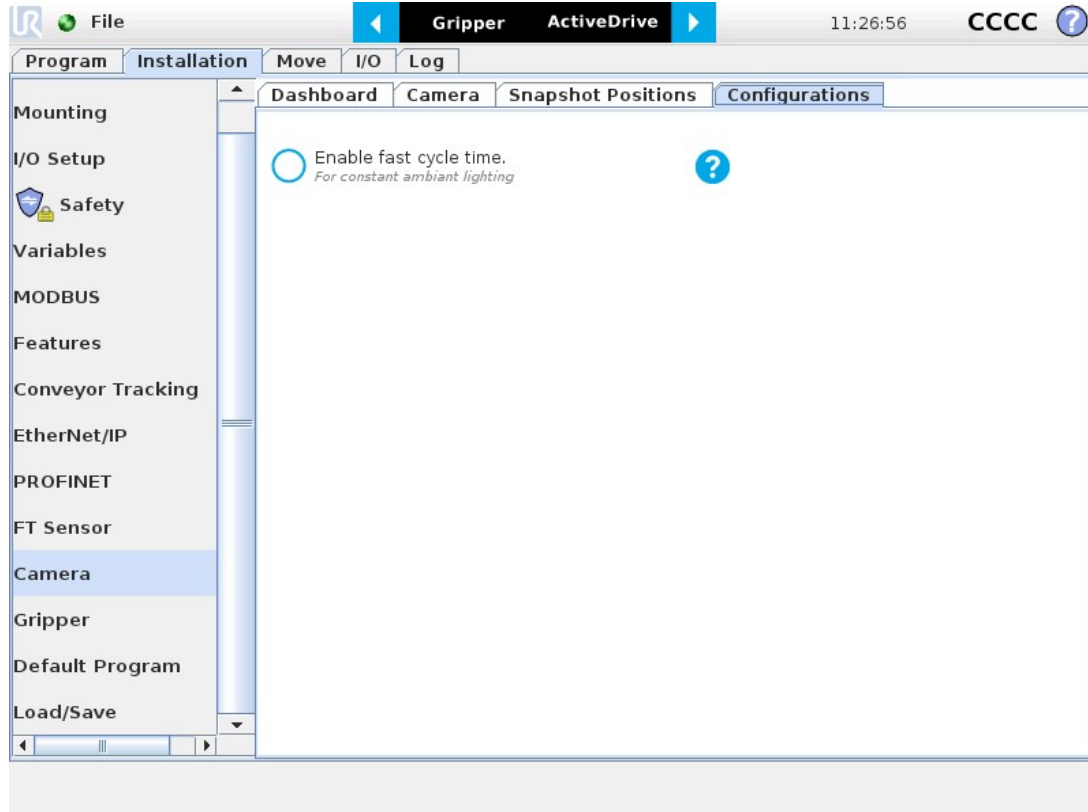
File

Gripper ActiveDrive

11:26:56 CCCC

Program Installation Move I/O Log

Mounting
I/O Setup
Safety
Variables
MODBUS
Features
Conveyor Tracking
EtherNet/IP
PROFINET
FT Sensor
Camera
Gripper
Default Program
Load/Save

Dashboard Camera Snapshot Positions Configurations

Enable fast cycle time.
For constant ambiant lighting

?